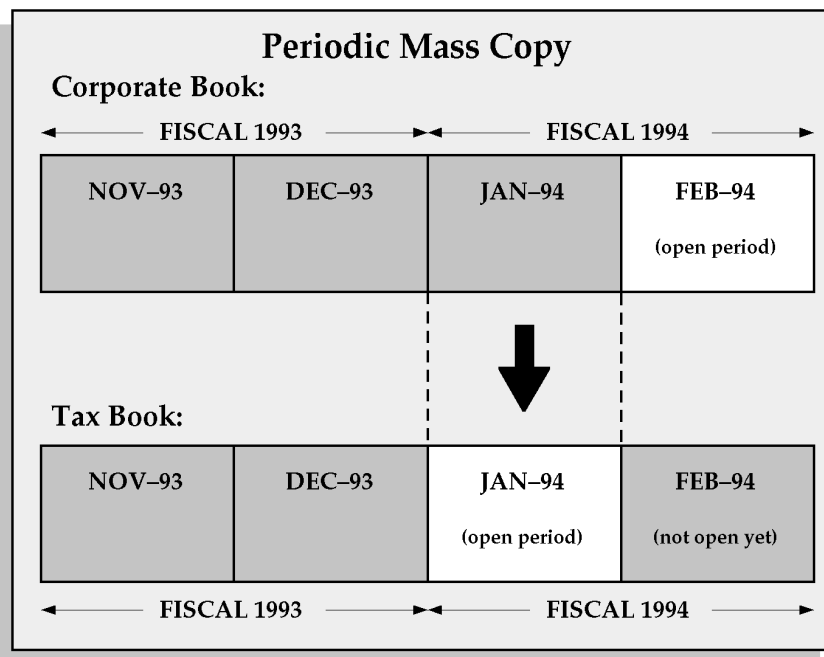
Periodic Mass Copy

Corporate Book:

FISCAL 1993

FISCAL 1994

| NOV–93 | DEC–93 | JAN–94 | FEB–94 (open period) |
|---|---|---|---|

Tax Book:

| NOV–93 | DEC–93 | JAN–94 (open period) | FEB–94 (not open yet) |
|---|---|---|---|

FISCAL 1993

FISCAL 1994